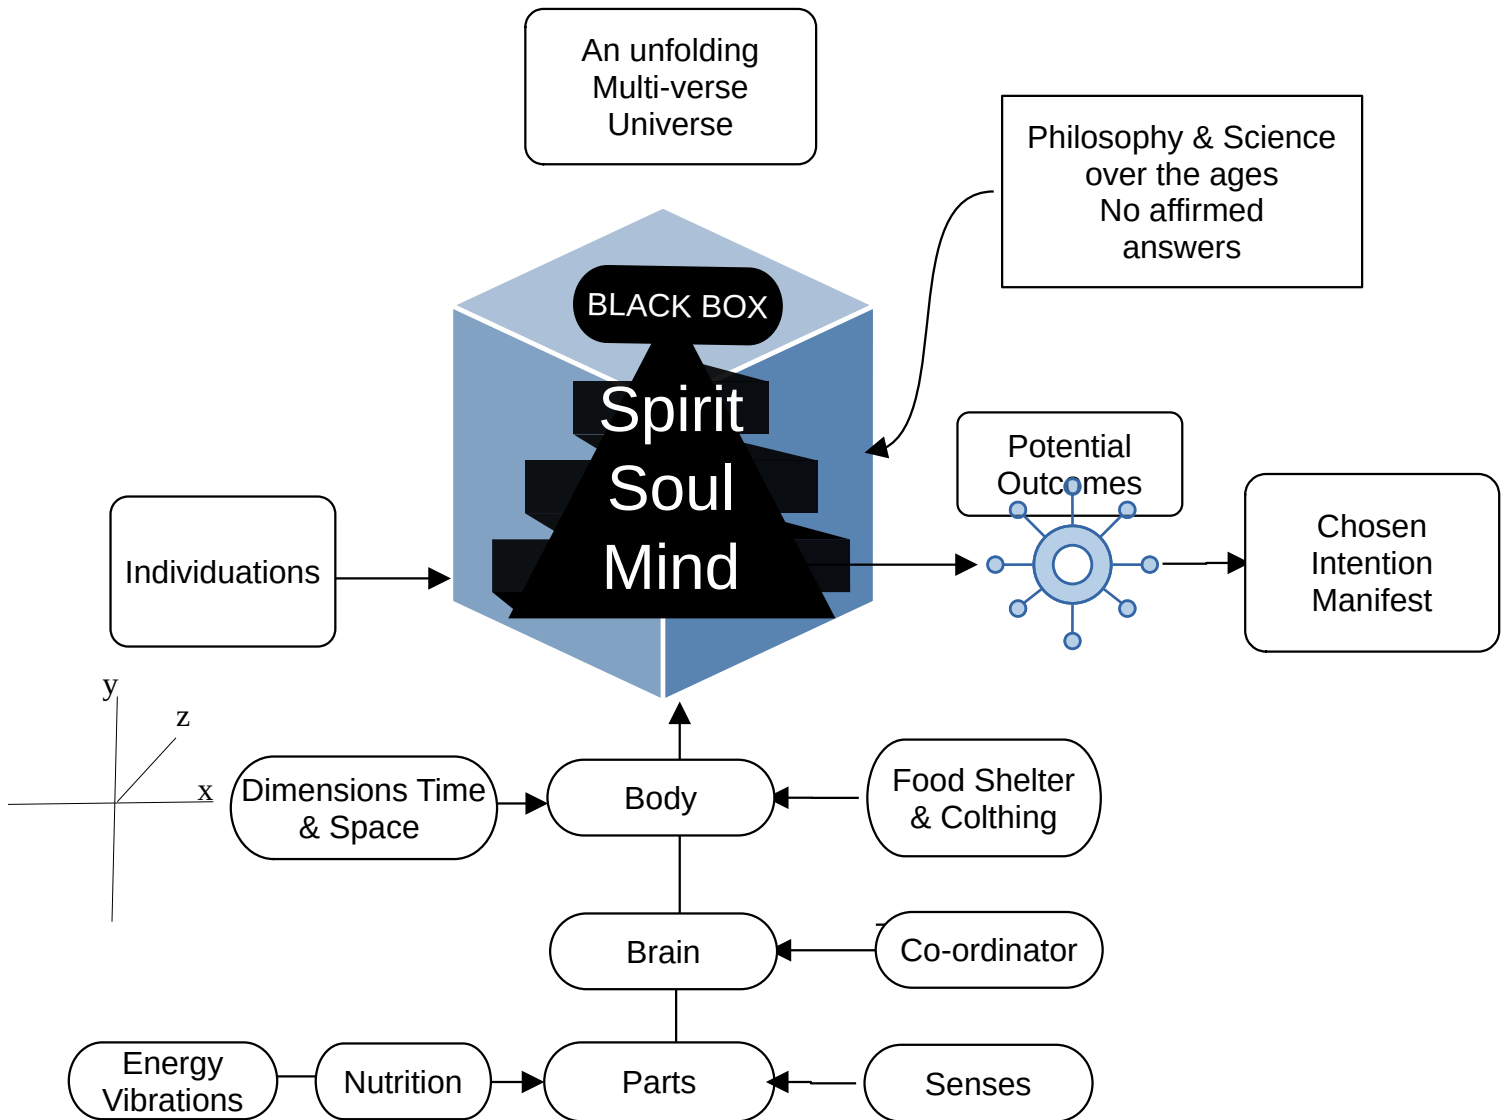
An unfolding Multi-verse Universe

Philosophy & Science over the ages No affirmed answers

BLACK BOX

Spirit

Soul

Mind

Potential Outcomes

Chosen Intention Manifest

Individuations

y

z

x

Dimensions Time & Space

Body

Food Shelter & Colthing

Brain

Co-ordinator

Energy Vibrations

Nutrition

Parts

Senses